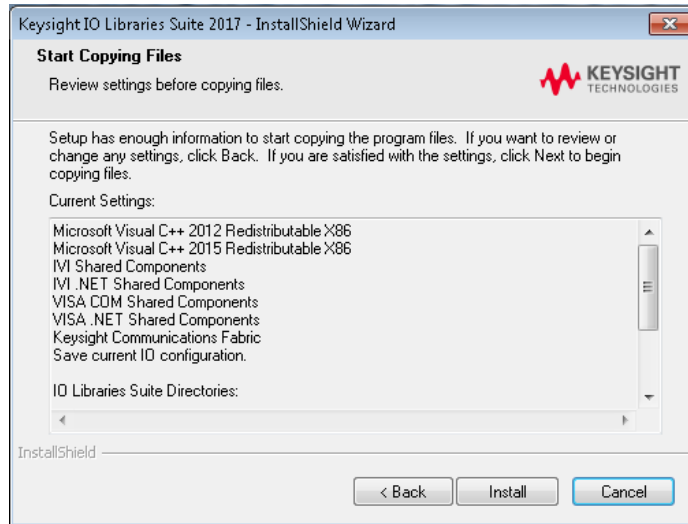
Keysight IO Libraries Suite 2017 - InstallShield Wizard

Start Copying Files

Review settings before copying files.

KEYSIGHT
TECHNOLOGIES

Setup has enough information to start copying the program files. If you want to review or change any settings, click Back. If you are satisfied with the settings, click Next to begin copying files.

Current Settings:

Microsoft Visual C++ 2012 Redistributable X86
Microsoft Visual C++ 2015 Redistributable X86
IVI Shared Components
IVI .NET Shared Components
VISA COM Shared Components
VISA .NET Shared Components
Keysight Communications Fabric
Save current IO configuration.

IO Libraries Suite Directories:

InstallShield

< Back
Install
Cancel